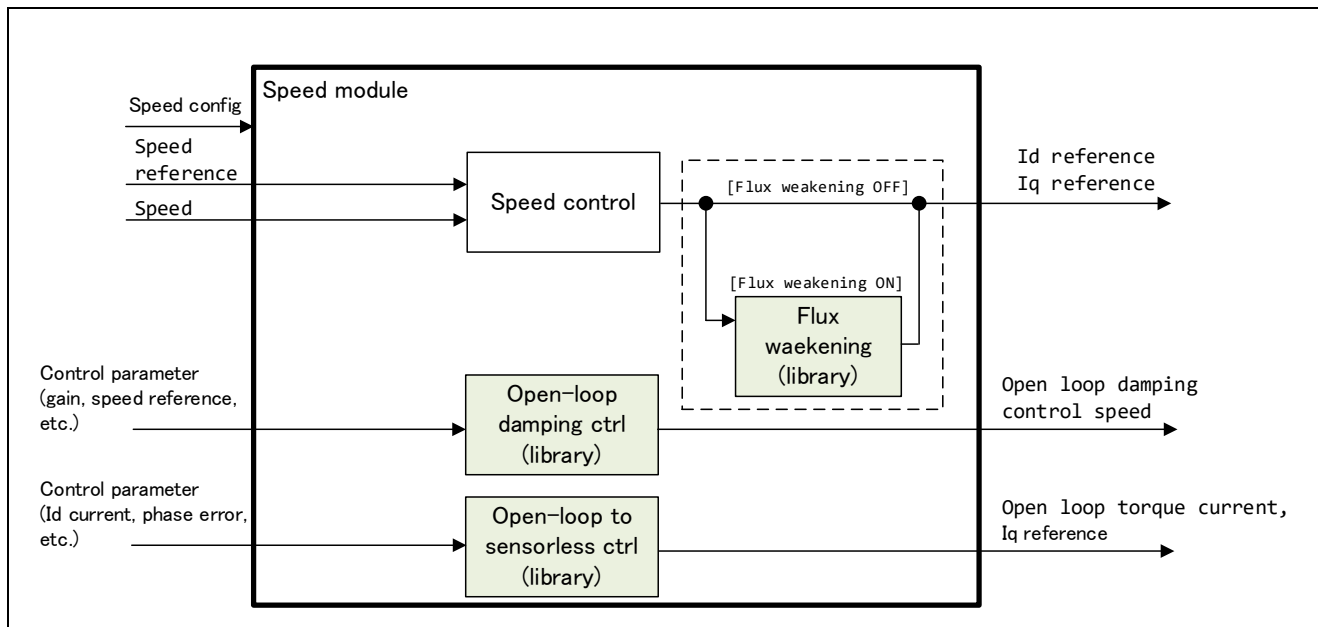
Speed config

Speed reference

Speed

Speed module

Speed control

[Flux weakening OFF]

[Flux weakening ON]

Flux waekening (library)

Id reference
Iq reference

Control parameter (gain, speed reference, etc.)

Open-loop damping ctrl (library)

Open loop damping control speed

Control parameter (Id current, phase error, etc.)

Open-loop to sensorless ctrl (library)

Open loop torque current, Iq reference